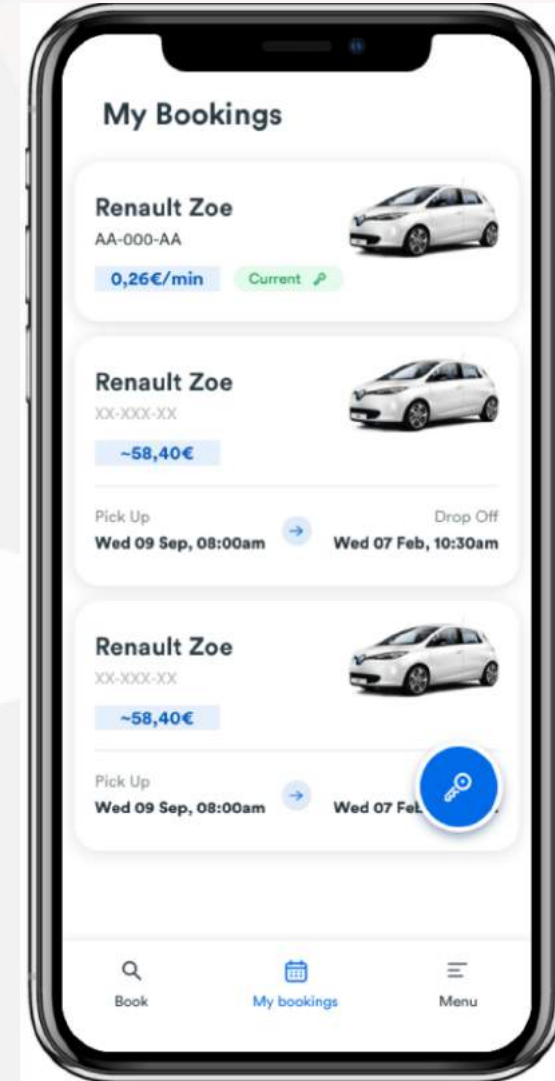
My Bookings

Renault Zoe
AA-000-AA
0,26€/min
Current

Renault Zoe
XX-XXX-XX
~58,40€
Pick Up
Wed 09 Sep, 08:00am
Drop Off
Wed 07 Feb, 10:30am

Renault Zoe
XX-XXX-XX
~58,40€
Pick Up
Wed 09 Sep, 08:00am
Wed 07 Fe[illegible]

Book
My bookings
Menu